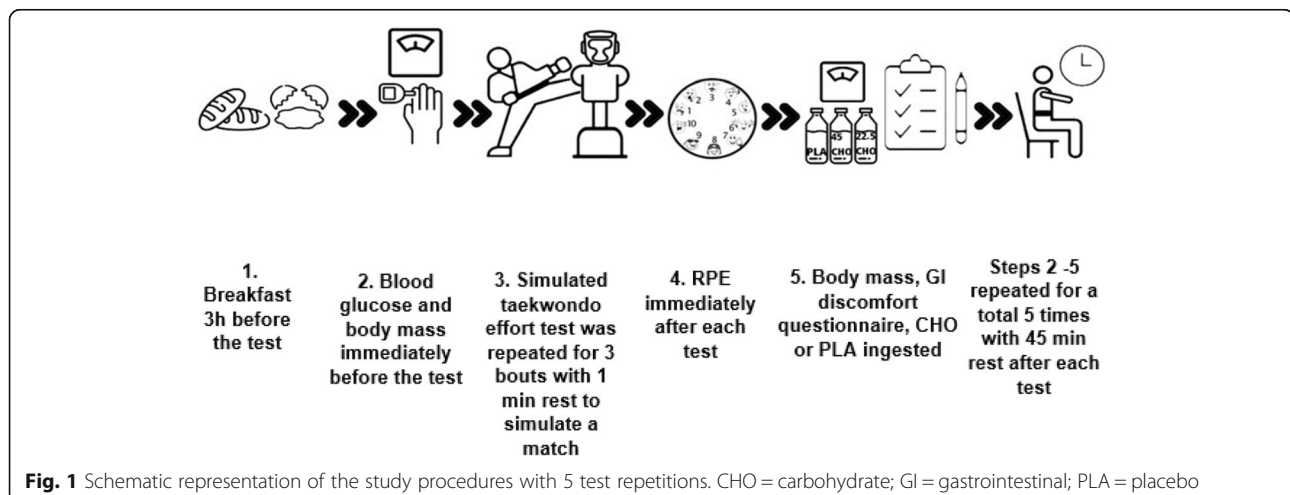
1 2 3 4 5 6 7 8 9 10

PLA 45 CHO 22.5 CHO

1. Breakfast 3h before the test

2. Blood glucose and body mass immediately before the test

3. Simulated taekwondo effort test was repeated for 3 bouts with 1 min rest to simulate a match

4. RPE immediately after each test

5. Body mass, GI discomfort questionnaire, CHO or PLA ingested

Steps 2 -5 repeated for a total 5 times with 45 min rest after each test

**Fig. 1** Schematic representation of the study procedures with 5 test repetitions. CHO = carbohydrate; GI = gastrointestinal; PLA = placebo